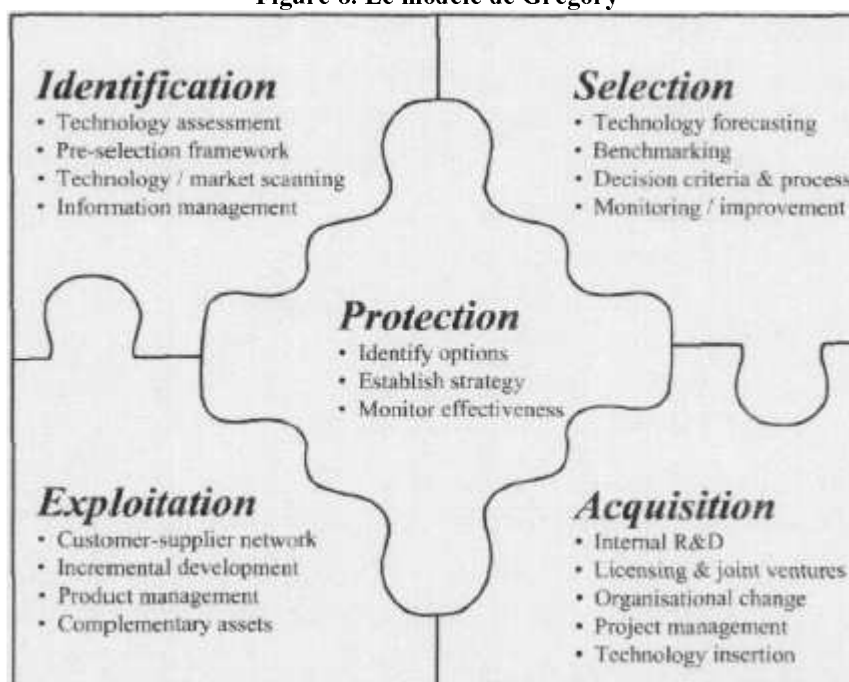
Figure 6: Le modèle de Gregory

Identification
• Technology assessment
• Pre-selection framework
• Technology / market scanning
• Information management

Selection
• Technology forecasting
• Benchmarking
• Decision criteria & process
• Monitoring / improvement

Protection
• Identify options
• Establish strategy
• Monitor effectiveness

Exploitation
• Customer-supplier network
• Incremental development
• Product management
• Complementary assets

Acquisition
• Internal R&D
• Licensing & joint ventures
• Organisational change
• Project management
• Technology insertion